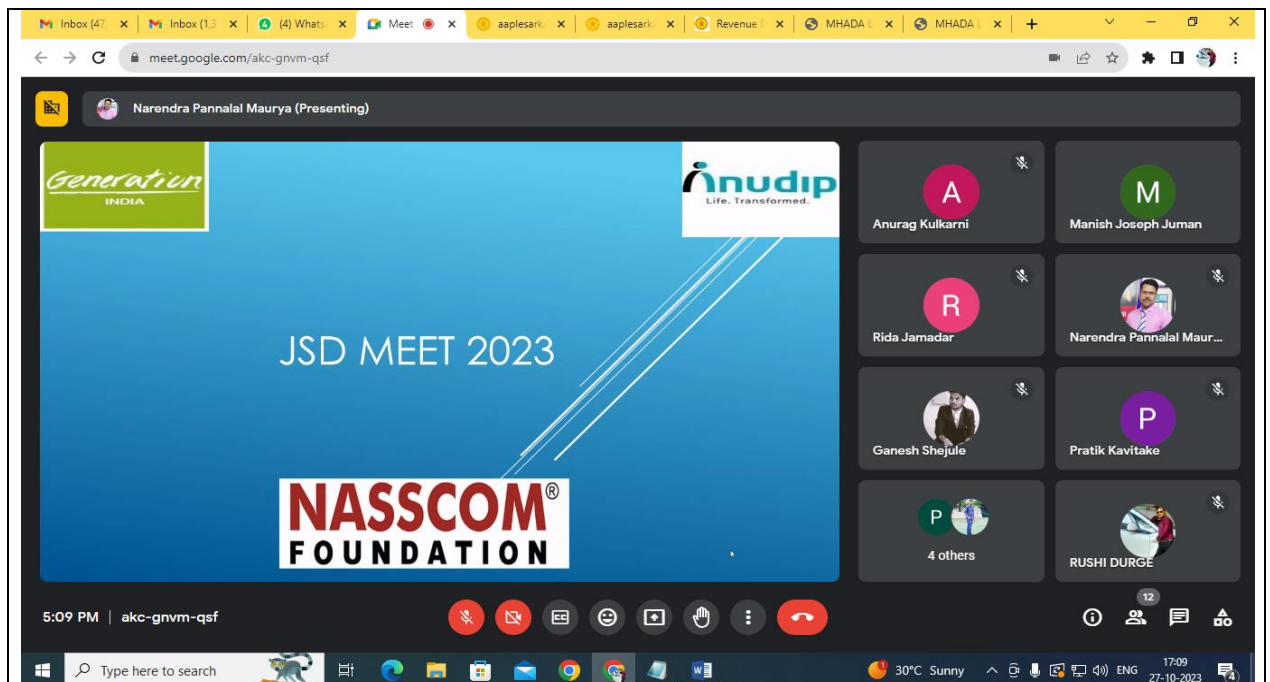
Inbox (47 ×
Inbox (1,3 ×
(4) Whats ×
Meet ×
aaplesark ×
aaplesark ×
Revenue ×
MHADA ×
MHADA ×
+

meet.google.com/akc-gnvm-qsf

Narendra Pannalal Maurya (Presenting)

Generation INDIA

anudip Life. Transformed.

JSD MEET 2023

NASSCOM® FOUNDATION

A
Anurag Kulkarni

M
Manish Joseph Juman

R
Rida Jamadar

Narendra Pannalal Maur...

Ganesh Shejule

P
Pratik Kavitake

P
4 others

RUSHI DURGE

5:09 PM | akc-gnvm-qsf

12

Type here to search

30°C Sunny

ENG

17:09
27-10-2023

4